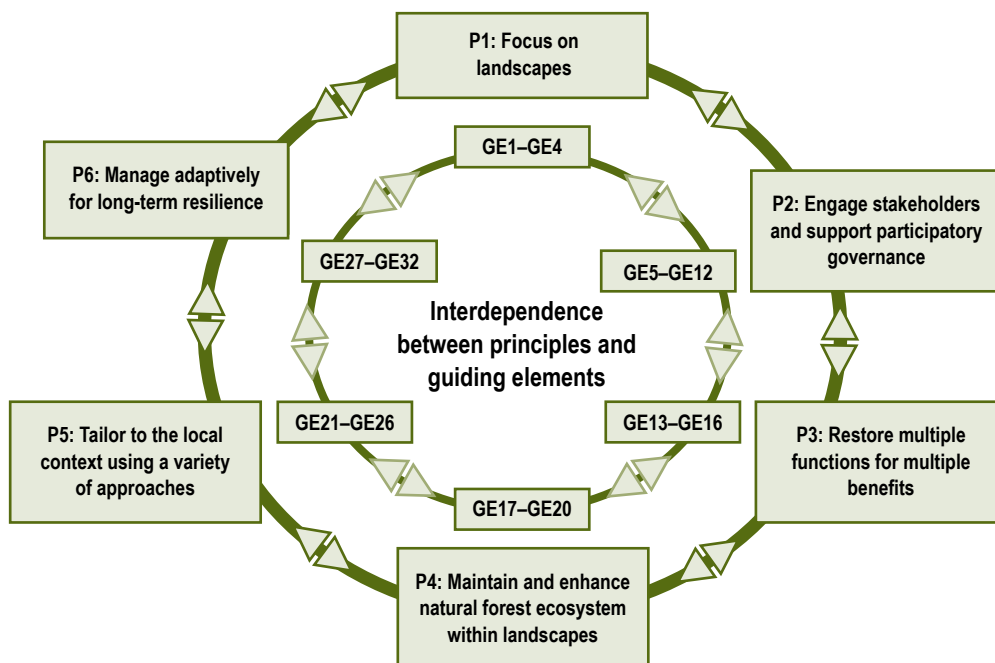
P1: Focus on landscapes

P2: Engage stakeholders and support participatory governance

P3: Restore multiple functions for multiple benefits

P4: Maintain and enhance natural forest ecosystem within landscapes

P5: Tailor to the local context using a variety of approaches

P6: Manage adaptively for long-term resilience

GE1–GE4

GE5–GE12

GE13–GE16

GE17–GE20

GE21–GE26

GE27–GE32

Interdependence between principles and guiding elements